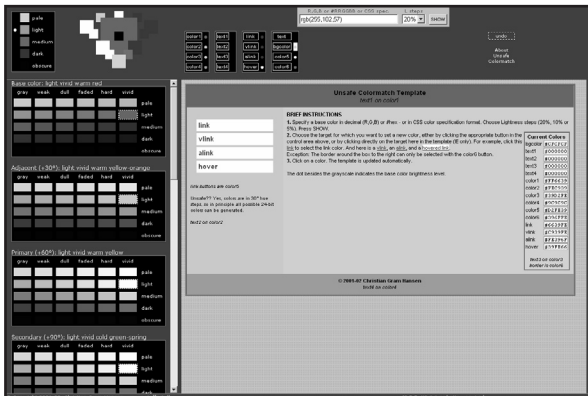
pale
light
medium
dark
obscure

R,G,B or #RRGGBB or CSS spec
L steps
rgb(255,102,57)
20%
SHOW

color1
color2
color3
color4
text1
text2
text3
text4
link
vlink
alink
hover
text
bgcolor
color5
color6

undo

About
Unsafe
Colormatch

Base color: light vivid warm red
gray weak dull faded hard vivid
pale
light
medium
dark
obscure

Adjacent (+30°): light vivid warm yellow orange
gray weak dull faded hard vivid
pale
light
medium
dark
obscure

Primary (+60°): light vivid warm yellow
gray weak dull faded hard vivid
pale
light
medium
dark
obscure

Secondary (+90°): light vivid cold green-spring
gray weak dull faded hard vivid
pale
light
medium
dark
obscure

Unsafe Colormatch Template
text1 on color1

link
vlink
alink
hover

link buttons are color5

Unsafe?? Yes, colors are in 30° hue steps, so in principle all possible 24-bit colors can be generated.

text2 on color2

BRIEF INSTRUCTIONS
1. Specify a base color in decimal (R,G,B) or #hex - or in CSS color specification format. Choose Lightness steps (20%, 10% or 5%). Press SHOW.
2. Choose the target for which you want to set a new color, either by clicking the appropriate button in the control area above, or by clicking directly on the target here in the template (IE only). For example, click this link to select the link color. And here is a vlink, an alink, and a hovered link.
Exception: The border around the box to the right can only be selected with the color6 button.
3. Click on a color. The template is updated automatically.

The dot besides the grayscale indicates the base color brightness level.

Current Colors
bgcolor #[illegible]
text1 #000000
text2 #000000
text3 #000000
text4 #000000
color1 #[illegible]
color2 #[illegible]
color3 #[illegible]
color4 #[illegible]
color5 #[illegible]
color6 #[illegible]
link #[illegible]
vlink #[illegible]
alink #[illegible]
hover #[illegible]

text3 on color3
border is color6

© 2001-02 Christian Gram Hansen
text4 on color4